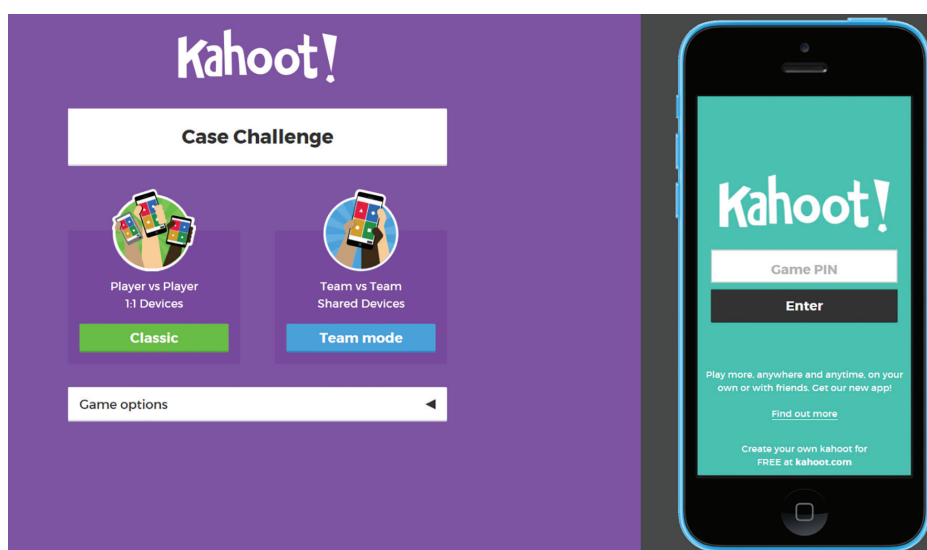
Kahoot!

Case Challenge

Player vs Player
1:1 Devices

Classic

Team vs Team
Shared Devices

Team mode

Game options ◀

Kahoot!

Game PIN

Enter

Play more, anywhere and anytime, on your own or with friends. Get our new app!

Find out more

Create your own kahoot for FREE at kahoot.com